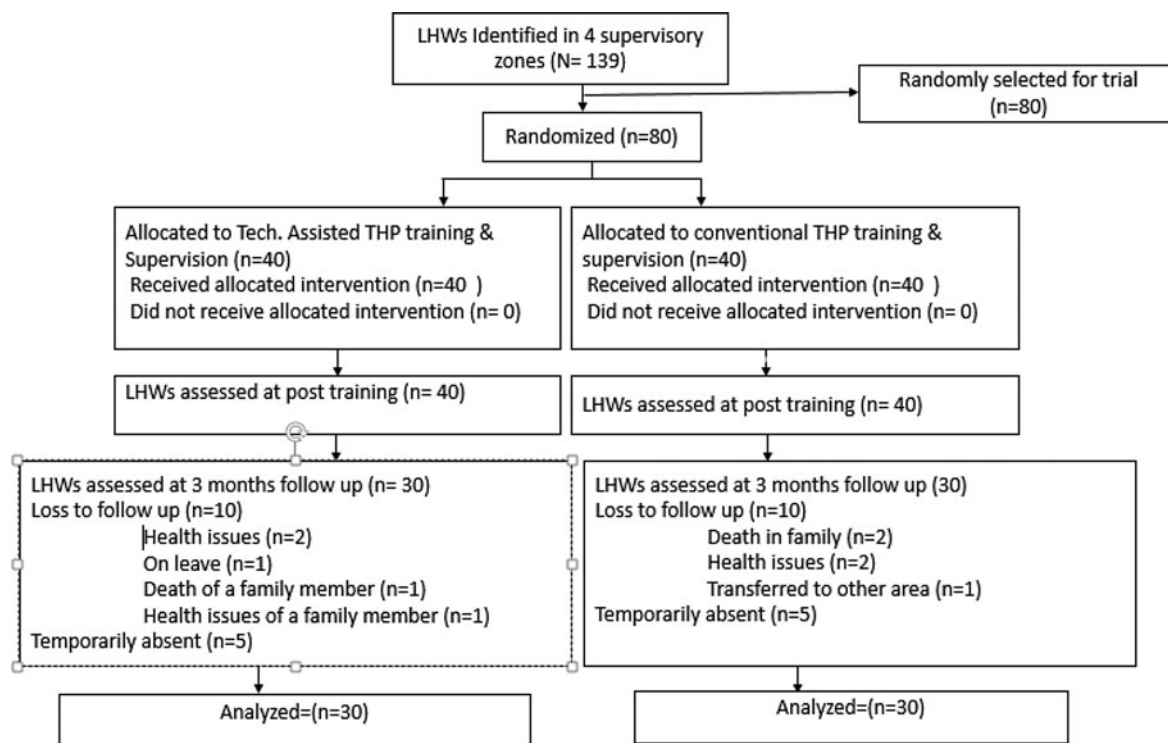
LHWs Identified in 4 supervisory zones (N= 139)

Randomly selected for trial (n=80)

Randomized (n=80)

Allocated to Tech. Assisted THP training & Supervision (n=40)
Received allocated intervention (n=40 )
Did not receive allocated intervention (n= 0)

Allocated to conventional THP training & supervision (n=40)
Received allocated intervention (n=40 )
Did not receive allocated intervention (n= 0)

LHWs assessed at post training (n= 40)

LHWs assessed at post training (n= 40)

LHWs assessed at 3 months follow up (n= 30)
Loss to follow up (n=10)
Health issues (n=2)
On leave (n=1)
Death of a family member (n=1)
Health issues of a family member (n=1)
Temporarily absent (n=5)

LHWs assessed at 3 months follow up (30)
Loss to follow up (n=10)
Death in family (n=2)
Health issues (n=2)
Transferred to other area (n=1)
Temporarily absent (n=5)

Analyzed=(n=30)

Analyzed=(n=30)